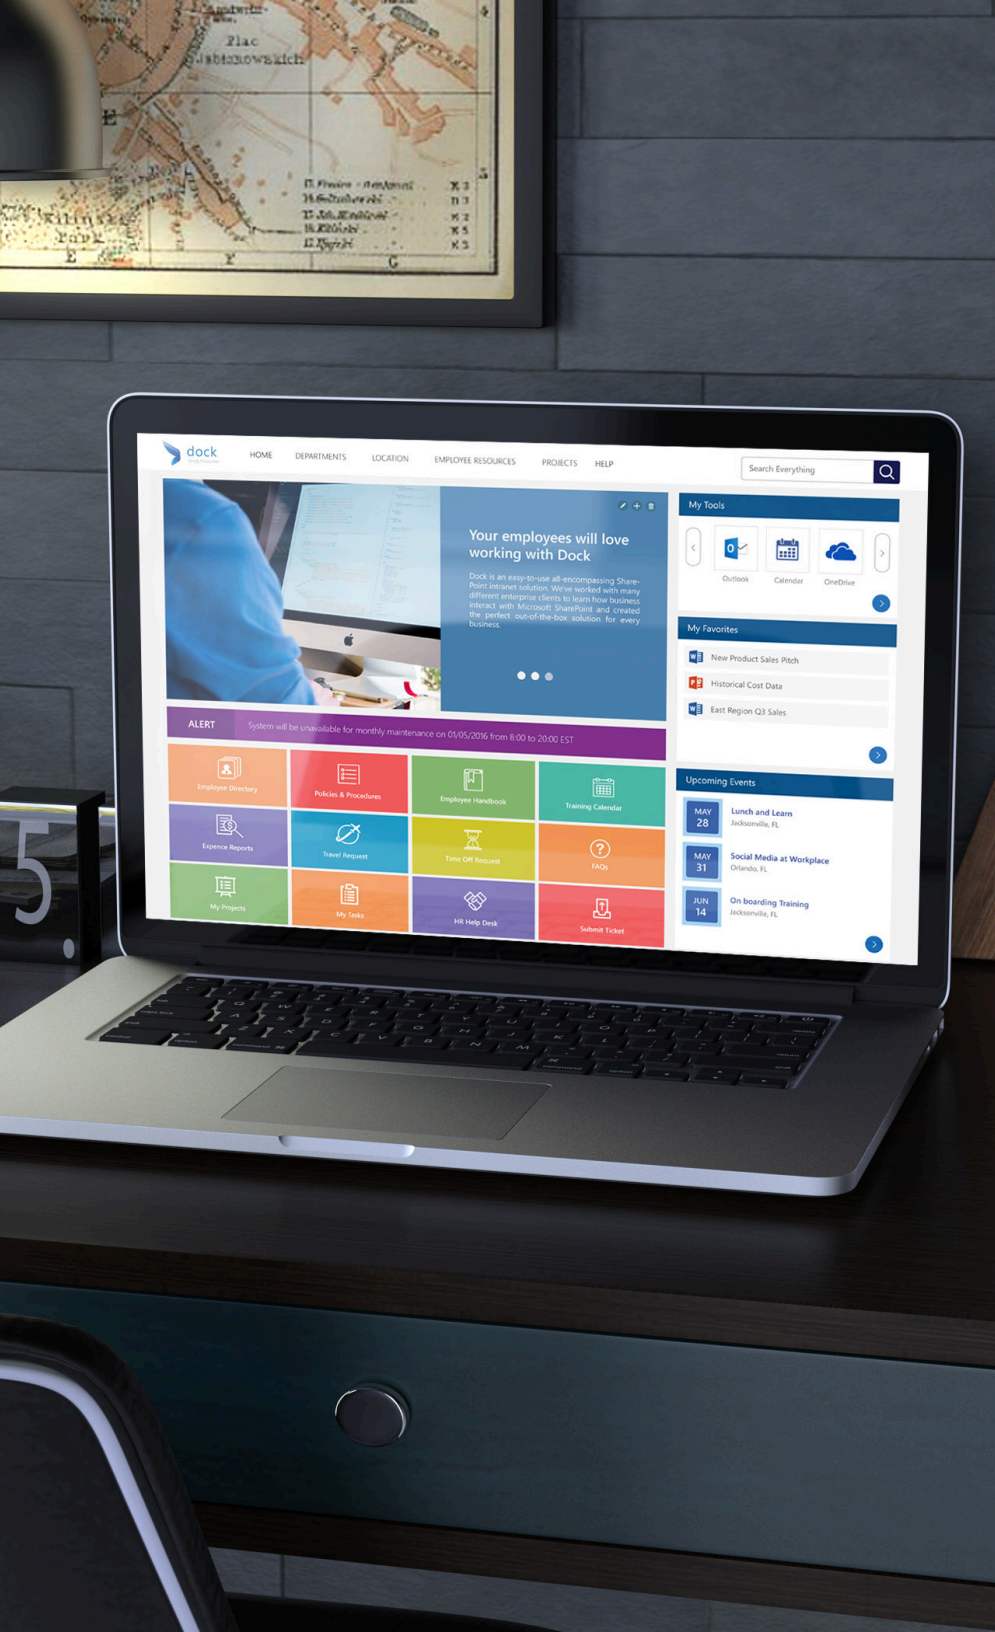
Plac
Jabłonowskich

dock

HOME DEPARTMENTS LOCATION EMPLOYEE RESOURCES PROJECTS HELP

Search Everything

Your employees will love working with Dock

Dock is an easy-to-use all-encompassing SharePoint intranet solution. We've worked with many different enterprise clients to learn how business interact with Microsoft SharePoint and created the perfect out-of-the-box solution for every business.

ALERT System will be unavailable for monthly maintenance on 01/05/2016 from 8:00 to 20:00 EST

Employee Directory
Policies & Procedures
Employee Handbook
Training Calendar
Expence Reports
Travel Request
Time Off Request
FAQs
My Projects
My Tasks
HR Help Desk
Submit Ticket

My Tools
Outlook
Calendar
OneDrive

My Favorites
New Product Sales Pitch
Historical Cost Data
East Region Q3 Sales

Upcoming Events
MAY 28 Lunch and Learn
Jacksonville, FL
MAY 31 Social Media at Workplace
Orlando, FL
JUN 14 On boarding Training
Jacksonville, FL

5